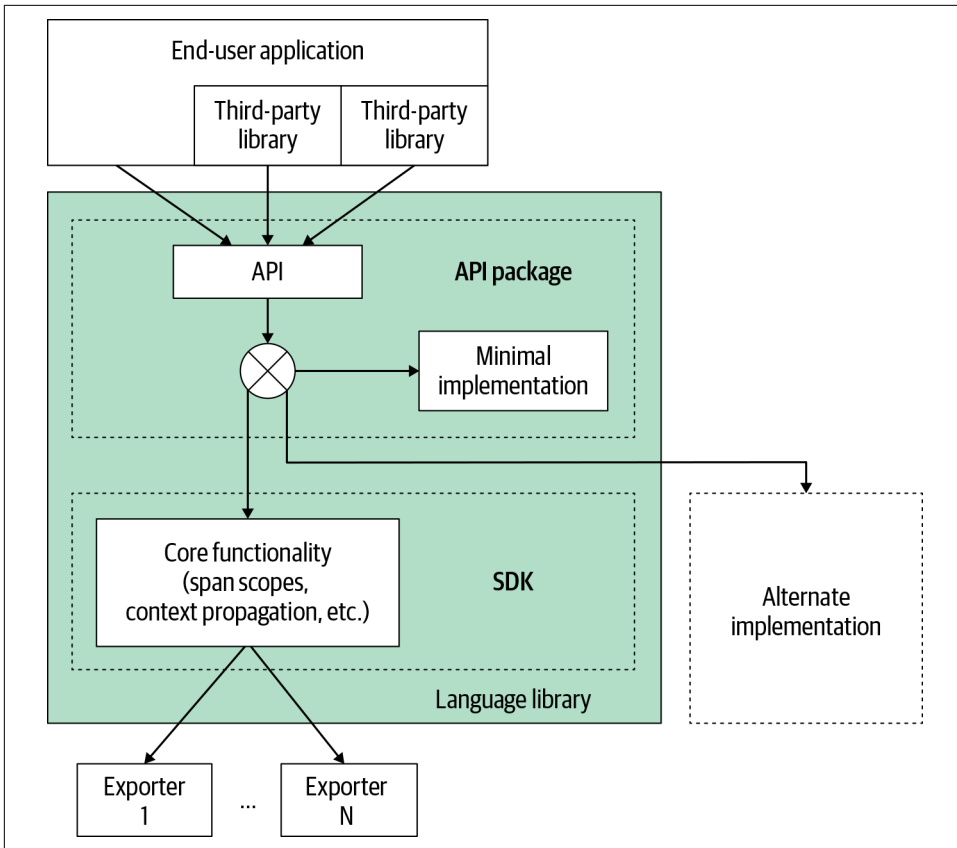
End-user application

Third-party library

Third-party library

API

API package

Minimal implementation

Core functionality (span scopes, context propagation, etc.)

SDK

Alternate implementation

Language library

Exporter 1

...

Exporter N